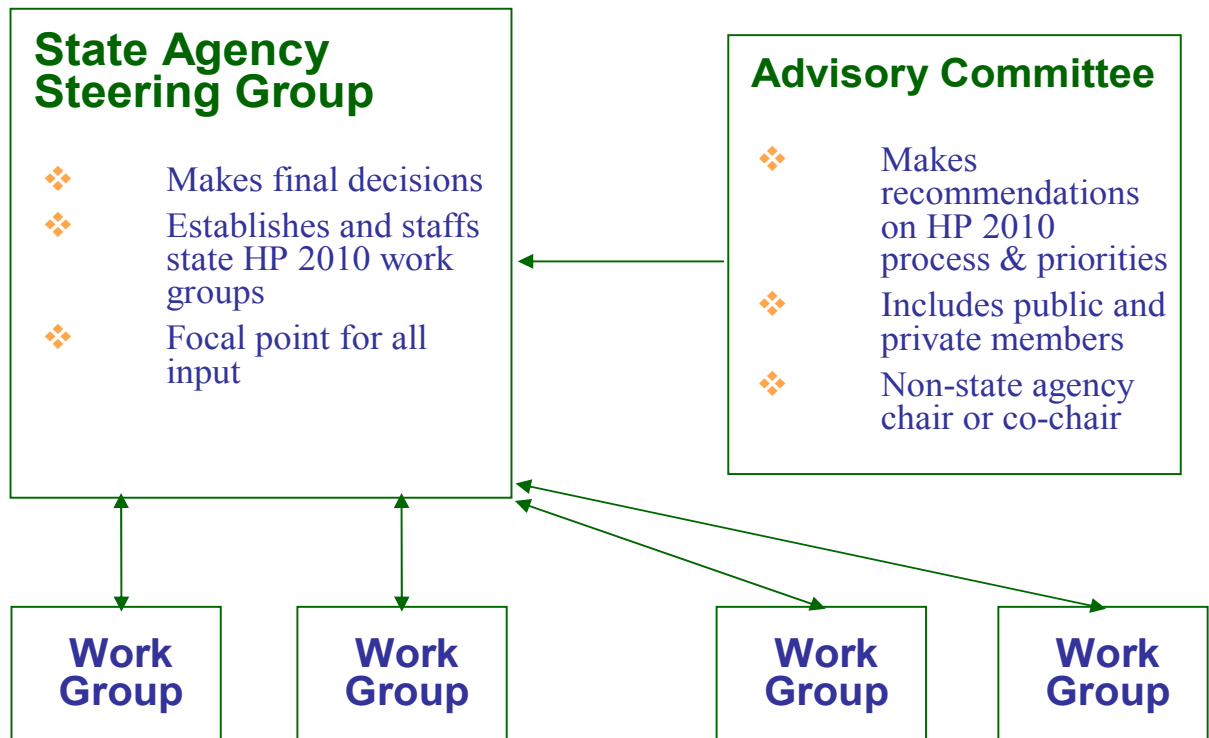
State Agency Steering Group

- Makes final decisions
- Establishes and staffs state HP 2010 work groups
- Focal point for all input

Advisory Committee

- Makes recommendations on HP 2010 process & priorities
- Includes public and private members
- Non-state agency chair or co-chair

Work Group

Work Group

Work Group

Work Group